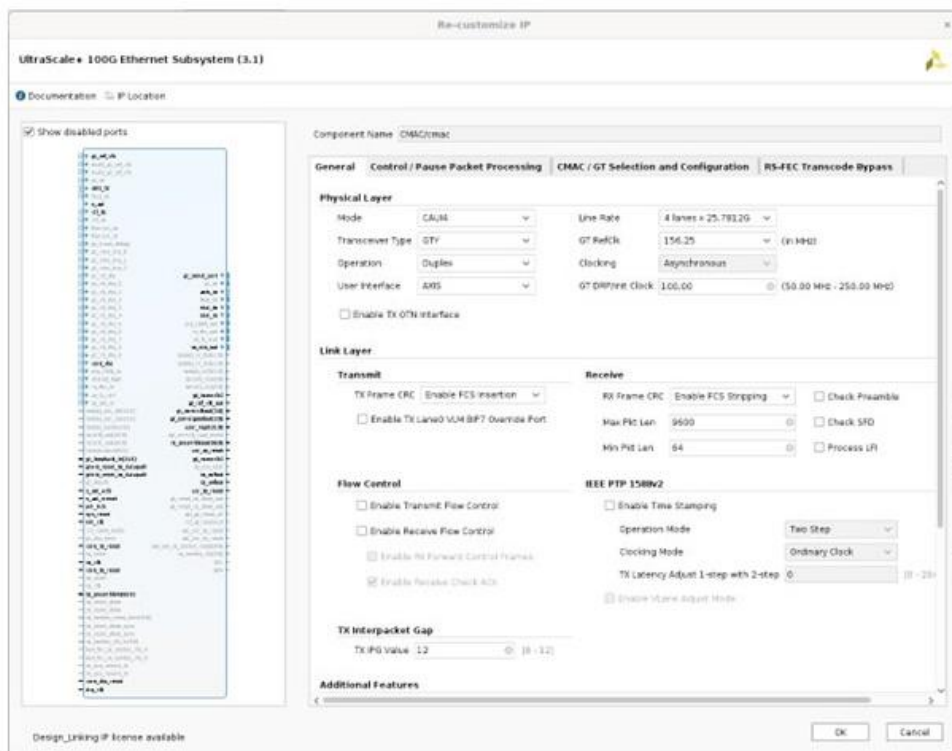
Re-customize IP

UltraScale+ 100G Ethernet Subsystem (3.1)

Documentation IP Location

Show disabled ports

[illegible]

Component Name cmac/cmac

General | Control / Pause Packet Processing | CMAC / GT Selection and Configuration | RS-FEC Transcode Bypass

Physical Layer

Mode CAUI4

Transceiver Type GTY

Operation Duplex

User Interface AXIS

Line Rate 4 lanes x 25.78125

GT RefClk 156.25 (in MHz)

Clocking Asynchronous

GT DRP/Init Clock 100.00 (50.00 MHz - 250.00 MHz)

Enable TX OTN Interface

Link Layer

Transmit

TX Frame CRC Enable FCS Insertion

Enable TX Lane0 VLM BIP7 Override Port

Receive

RX Frame CRC Enable FCS Stripping

Check Preamble

Max Pkt Len 9600

Check SFD

Min Pkt Len 64

Process LFI

Flow Control

Enable Transmit Flow Control

Enable Receive Flow Control

Enable RX Forward Control Frames

Enable Receive Check ACK

IEEE PTP 1588v2

Enable Time Stamping

Operation Mode Two Step

Clocking Mode Ordinary Clock

TX Latency Adjust 1-step with 2-step 0 [0 - 25]

Enable Vlane Adjust Mode

TX Interpacket Gap

TX IPG Value 12 [8 - 12]

Additional Features

Design_Linking IP license available

OK Cancel